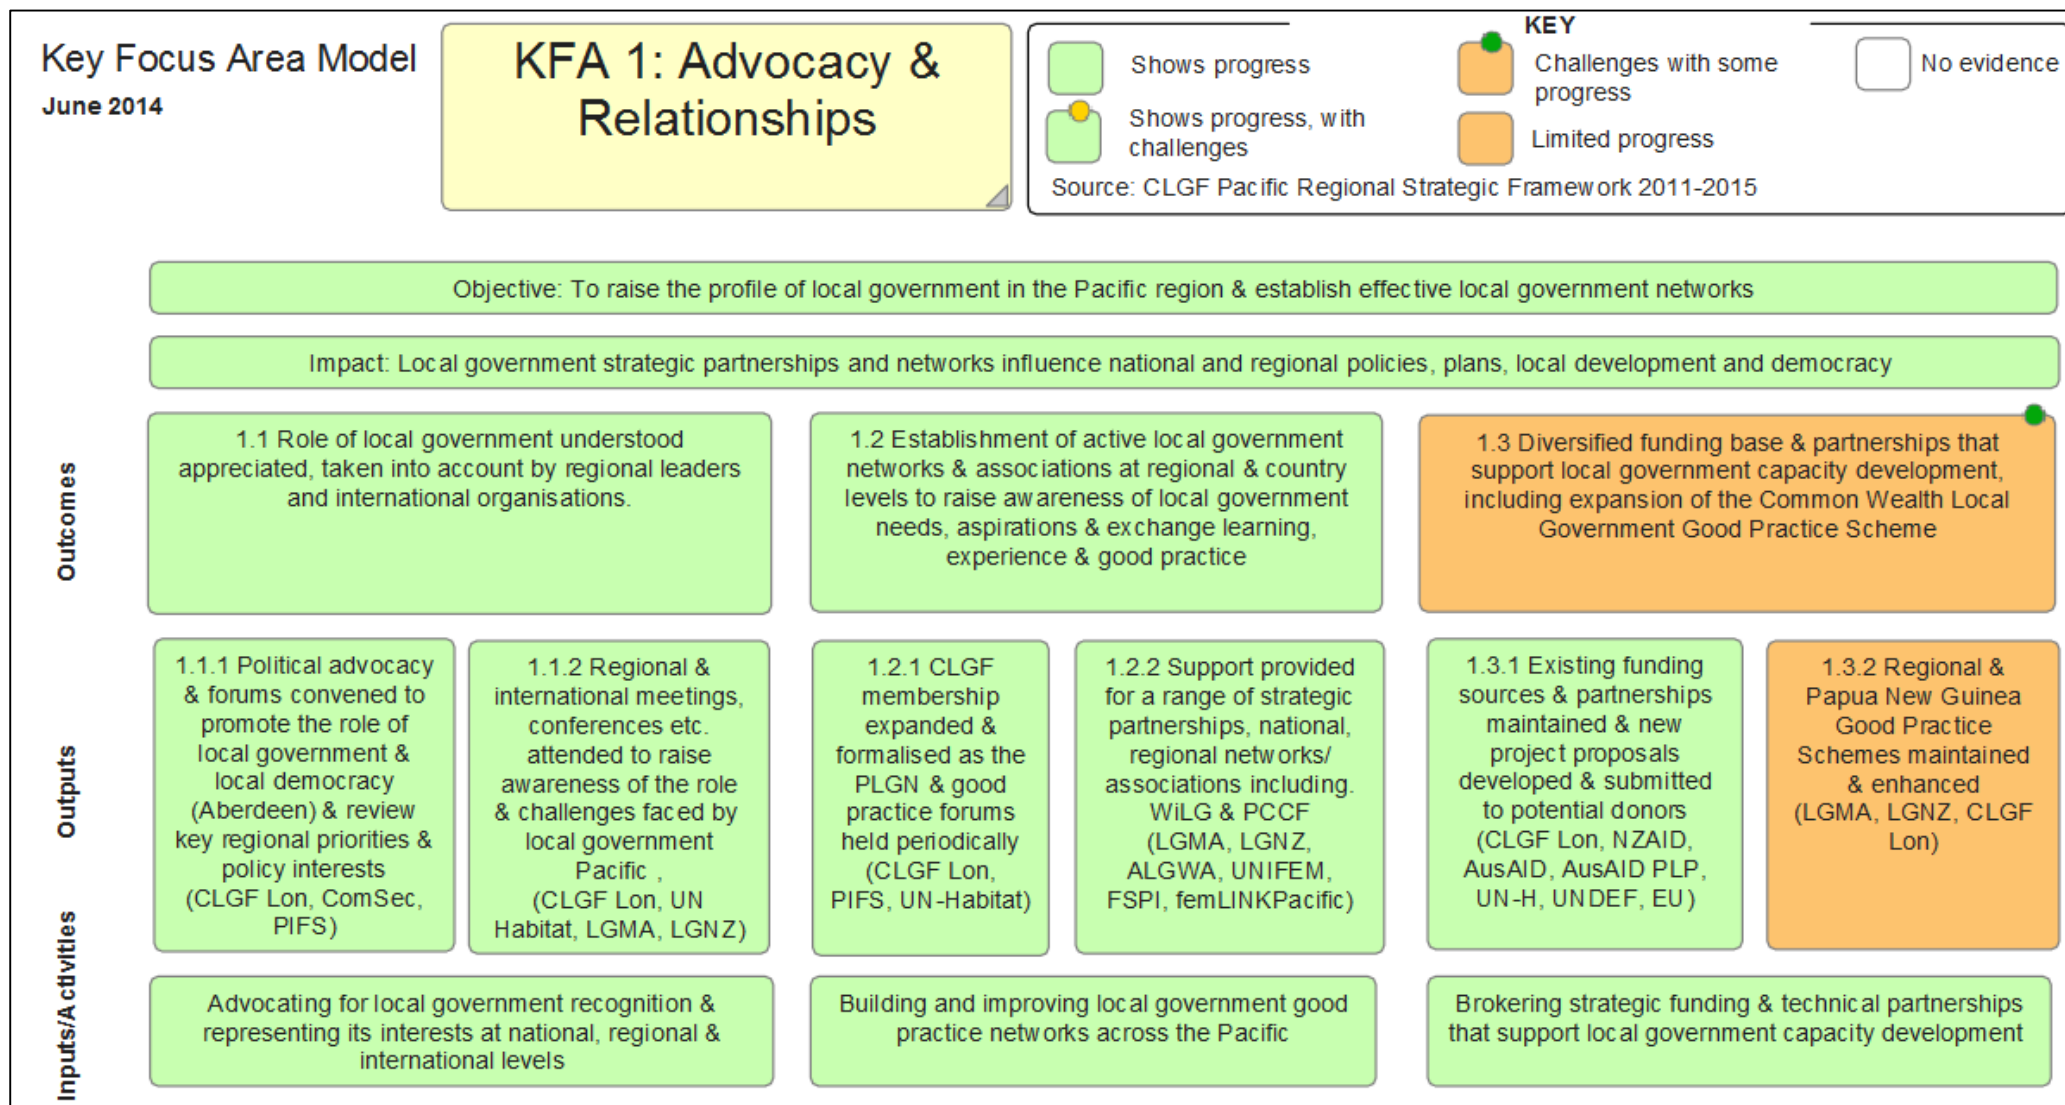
Key Focus Area Model
June 2014

KFA 1: Advocacy & Relationships

KEY

Shows progress

Shows progress, with challenges

Challenges with some progress

Limited progress

No evidence

Source: CLGF Pacific Regional Strategic Framework 2011-2015

Objective: To raise the profile of local government in the Pacific region & establish effective local government networks

Impact: Local government strategic partnerships and networks influence national and regional policies, plans, local development and democracy

Outcomes

1.1 Role of local government understood appreciated, taken into account by regional leaders and international organisations.

1.2 Establishment of active local government networks & associations at regional & country levels to raise awareness of local government needs, aspirations & exchange learning, experience & good practice

1.3 Diversified funding base & partnerships that support local government capacity development, including expansion of the Common Wealth Local Government Good Practice Scheme

Outputs

1.1.1 Political advocacy & forums convened to promote the role of local government & local democracy (Aberdeen) & review key regional priorities & policy interests (CLGF Lon, ComSec, PIFS)

1.1.2 Regional & international meetings, conferences etc. attended to raise awareness of the role & challenges faced by local government Pacific , (CLGF Lon, UN Habitat, LGMA, LGNZ)

1.2.1 CLGF membership expanded & formalised as the PLGN & good practice forums held periodically (CLGF Lon, PIFS, UN-Habitat)

1.2.2 Support provided for a range of strategic partnerships, national, regional networks/ associations including. WiLG & PCCF (LGMA, LGNZ, ALGWA, UNIFEM, FSPI, femLINKPacific)

1.3.1 Existing funding sources & partnerships maintained & new project proposals developed & submitted to potential donors (CLGF Lon, NZAID, AusAID, AusAID PLP, UN-H, UNDEF, EU)

1.3.2 Regional & Papua New Guinea Good Practice Schemes maintained & enhanced (LGMA, LGNZ, CLGF Lon)

Inputs/Activities

Advocating for local government recognition & representing its interests at national, regional & international levels

Building and improving local government good practice networks across the Pacific

Brokering strategic funding & technical partnerships that support local government capacity development